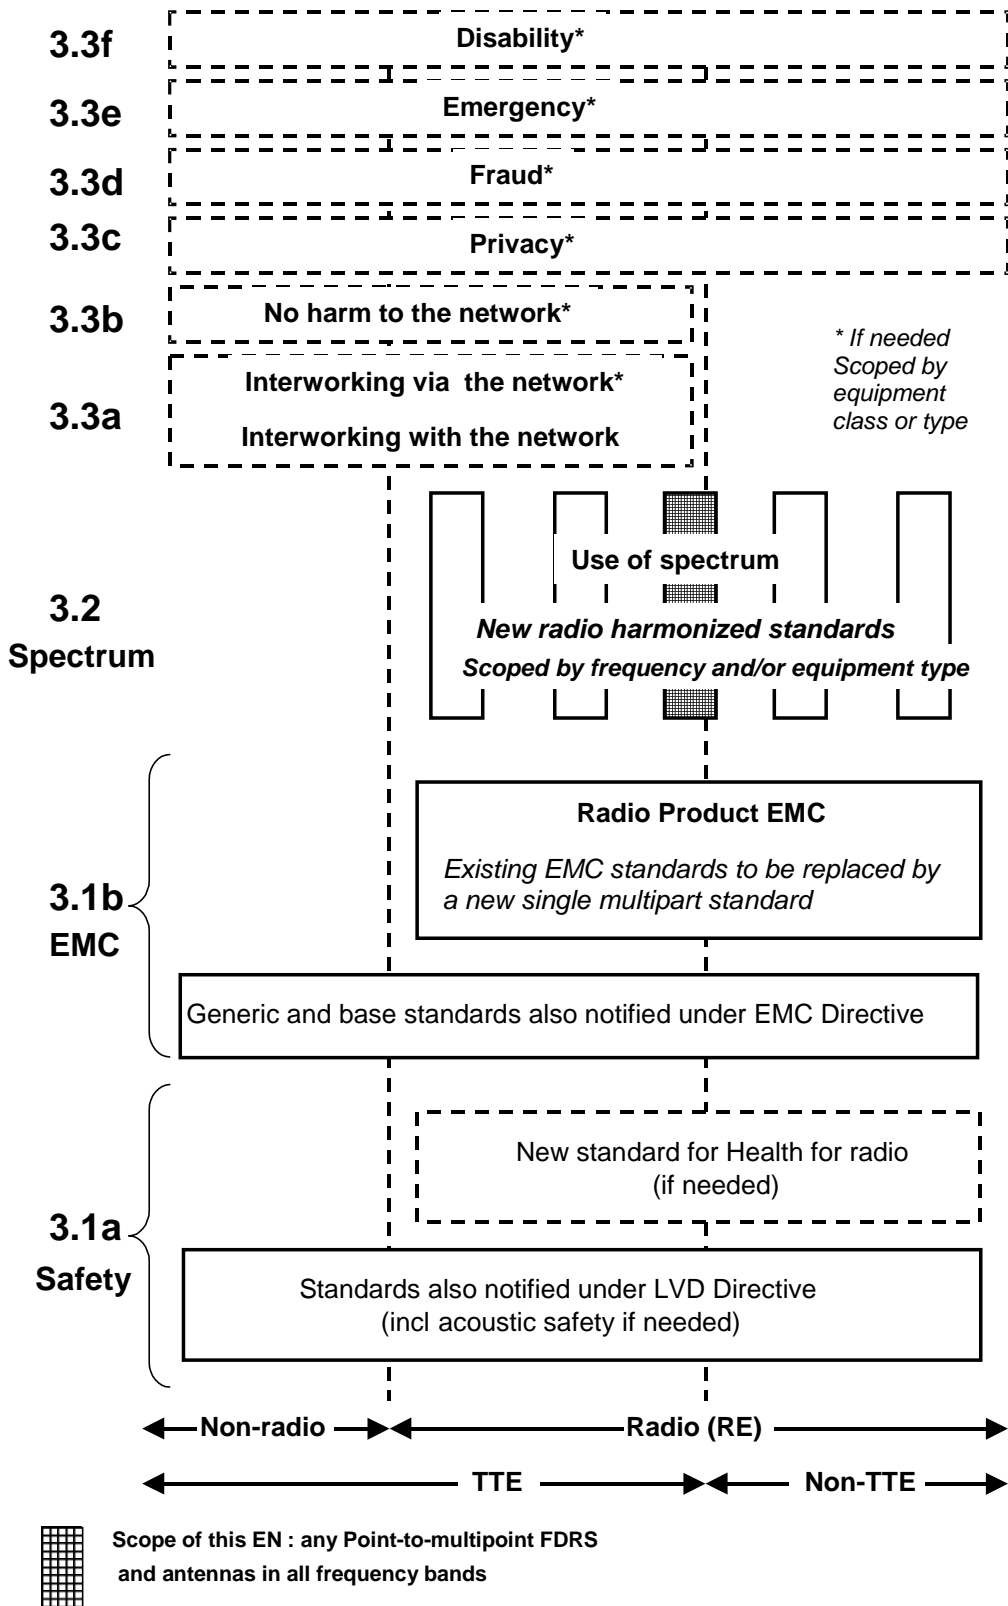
3.3f
Disability*

3.3e
Emergency*

3.3d
Fraud*

3.3c
Privacy*

3.3b
No harm to the network*

* If needed
Scoped by equipment class or type

3.3a
Interworking via the network*
Interworking with the network

3.2
Spectrum

Use of spectrum
New radio harmonized standards
Scoped by frequency and/or equipment type

3.1b
EMC

Radio Product EMC
Existing EMC standards to be replaced by a new single multipart standard

Generic and base standards also notified under EMC Directive

3.1a
Safety

New standard for Health for radio
(if needed)

Standards also notified under LVD Directive
(incl acoustic safety if needed)

Non-radio
Radio (RE)

TTE
Non-TTE

Scope of this EN : any Point-to-multipoint FDRS and antennas in all frequency bands